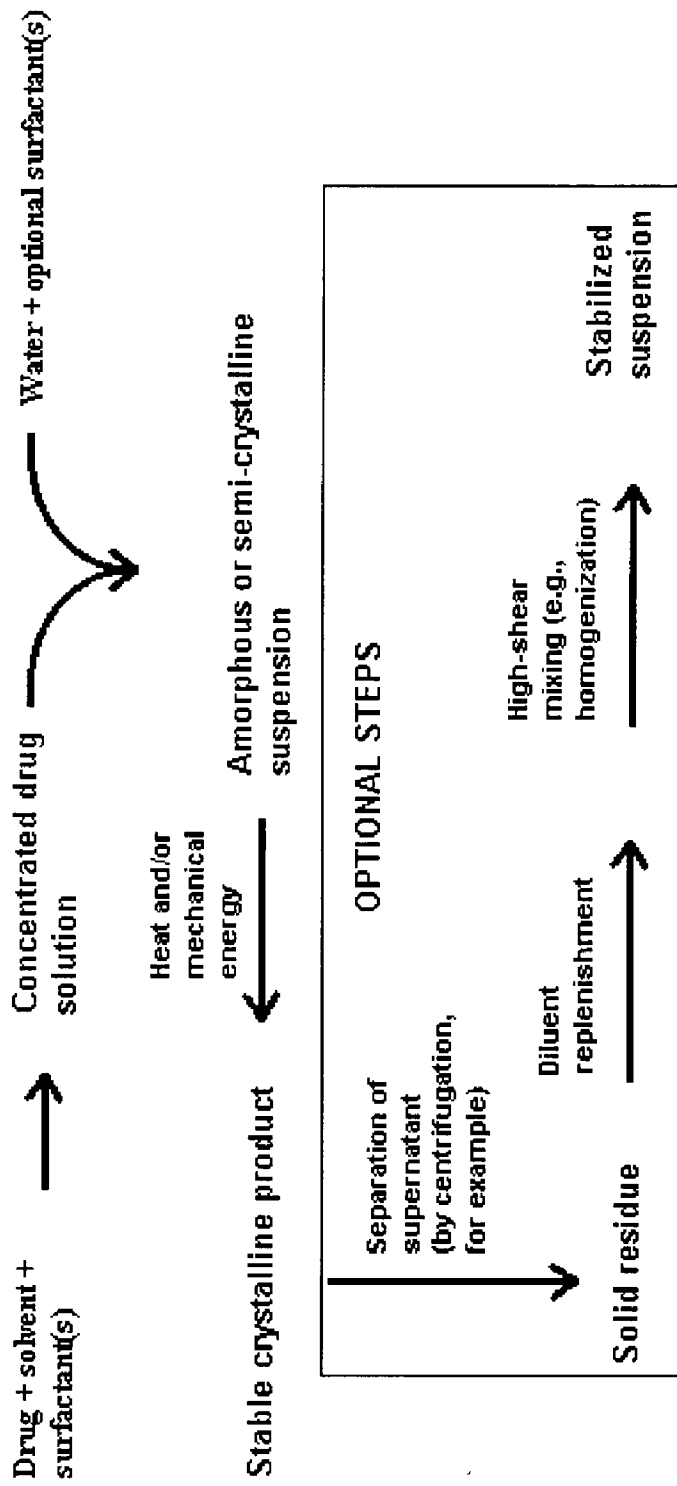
Drug + solvent + surfactant(s)

Concentrated drug solution

Water + optional surfactant(s)

Amorphous or semi-crystalline suspension

Heat and/or mechanical energy

Stable crystalline product

OPTIONAL STEPS

Separation of supernatant (by centrifugation, for example)

Solid residue

Diluent replenishment

High-shear mixing (e.g., homogenization)

Stabilized suspension